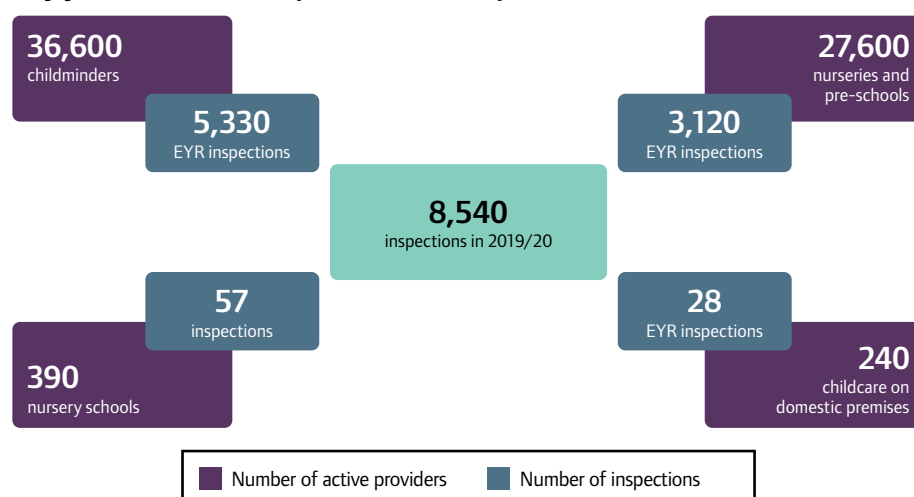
36,600
childminders

5,330
EYR inspections

27,600
nurseries and pre-schools

3,120
EYR inspections

8,540
inspections in 2019/20

57
inspections

390
nursery schools

28
EYR inspections

240
childcare on domestic premises

Number of active providers
Number of inspections